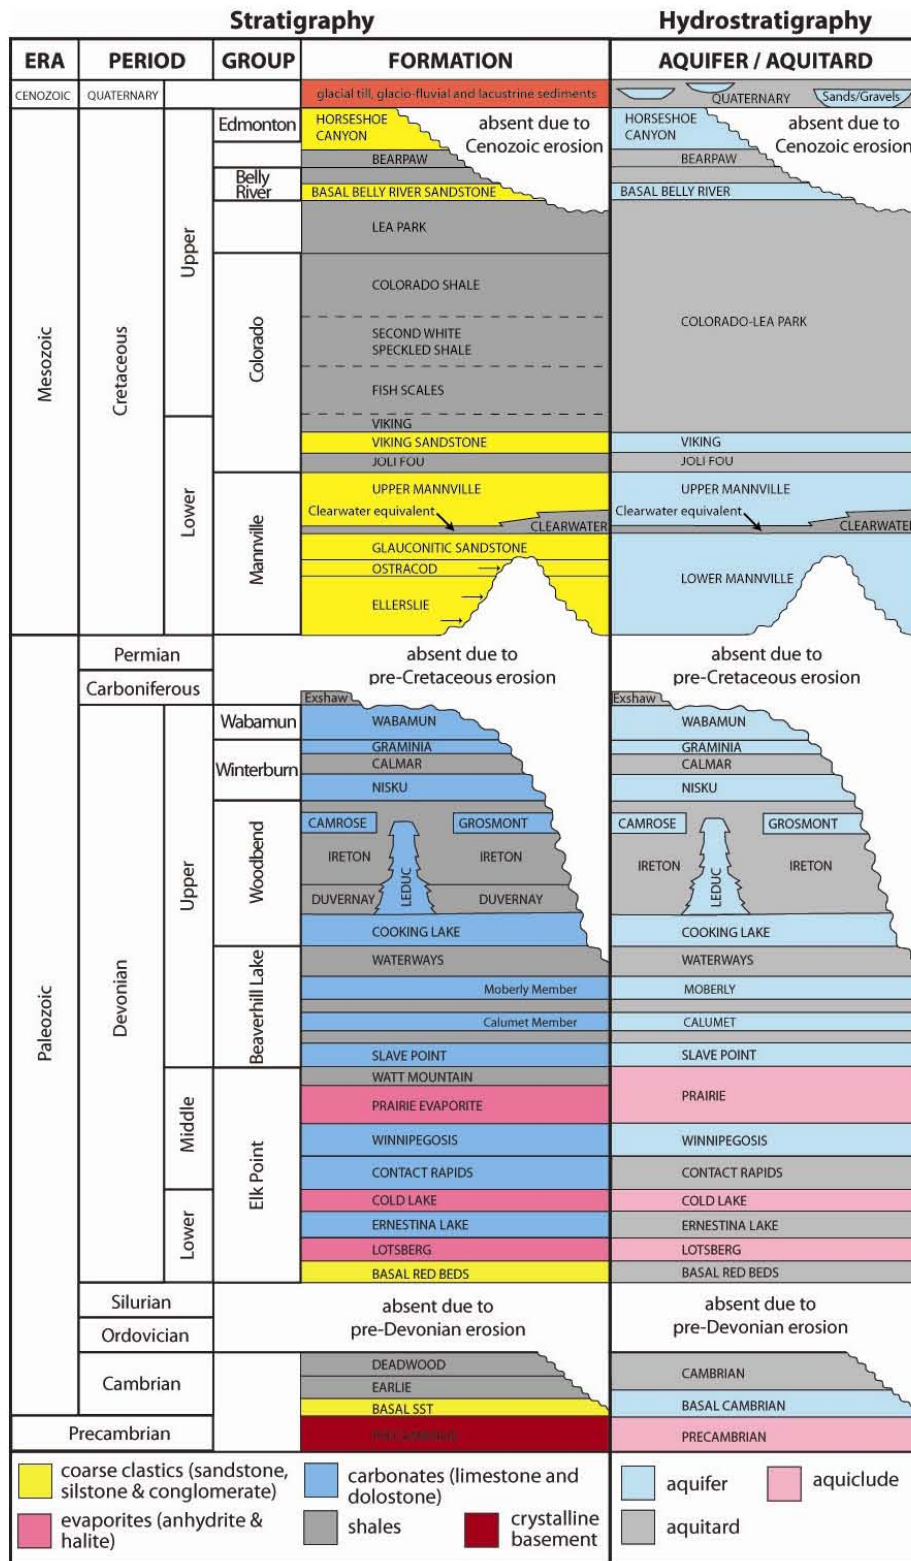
Stratigraphy

Hydrostratigraphy

| ERA | PERIOD | | GROUP | FORMATION | AQUIFER / AQUITARD |
|---|---|---|---|---|---|
| CENOZOIC | QUATERNARY | | | glacial till, glacio-fluvial and lacustrine sediments | QUATERNARY Sands/Gravels |
| Mesozoic | Cretaceous | Upper | Edmonton | HORSESHOE CANYON; absent due to Cenozoic erosion | HORSESHOE CANYON; absent due to Cenozoic erosion |
| | | | | BEARPAW | BEARPAW |
| | | | Belly River | BASAL BELLY RIVER SANDSTONE | BASAL BELLY RIVER |
| | | | | LEA PARK | COLORADO-LEA PARK |
| | | | Colorado | COLORADO SHALE | |
| | | | | SECOND WHITE SPECKLED SHALE | |
| | | | | FISH SCALES | |
| | | Lower | | VIKING | |
| | | | | VIKING SANDSTONE | VIKING |
| | | | | JOLI FOU | JOLI FOU |
| | | | Mannville | UPPER MANNVILLE; Clearwater equivalent; CLEARWATER | UPPER MANNVILLE; Clearwater equivalent; CLEARWATER |
| | | | | GLAUCONITIC SANDSTONE | LOWER MANNVILLE |
| | | | | OSTRACOD | |
| | | | | ELLERSLIE | |
| Paleozoic | Permian | | | absent due to pre-Cretaceous erosion | absent due to pre-Cretaceous erosion |
| | Carboniferous | | | Exshaw | Exshaw |
| | Devonian | Upper | Wabamun | WABAMUN | WABAMUN |
| | | | Winterburn | GRAMINIA | GRAMINIA |
| | | | | CALMAR | CALMAR |
| | | | | NISKU | NISKU |
| | | | Woodbend | CAMROSE; GROSMONT | CAMROSE; GROSMONT |
| | | | | IRETON; LEDUC; IRETON | IRETON; LEDUC; IRETON |
| | | | | DUVERNAY; DUVERNAY | |
| | | | | COOKING LAKE | COOKING LAKE |
| | | | Beaverhill Lake | WATERWAYS | WATERWAYS |
| | | | | Moberly Member | MOBERLY |
| | | | | Calumet Member | CALUMET |
| | | | | SLAVE POINT | SLAVE POINT |
| | | Middle | Elk Point | WATT MOUNTAIN | PRAIRIE |
| | | | | PRAIRIE EVAPORITE | |
| | | | | WINNIPEGOSIS | WINNIPEGOSIS |
| | | | | CONTACT RAPIDS | CONTACT RAPIDS |
| | | Lower | | COLD LAKE | COLD LAKE |
| | | | | ERNESTINA LAKE | ERNESTINA LAKE |
| | | | | LOTSBERG | LOTSBERG |
| | | | | BASAL RED BEDS | BASAL RED BEDS |
| | Silurian | | | absent due to pre-Devonian erosion | absent due to pre-Devonian erosion |
| | Ordovician | | | | |
| | Cambrian | | | DEADWOOD | CAMBRIAN |
| | | | | EARLIE | |
| | | | | BASAL SST | BASAL CAMBRIAN |
| Precambrian | | | | PRECAMBRIAN | PRECAMBRIAN |

coarse clastics (sandstone, silstone & conglomerate)
carbonates (limestone and dolostone)
evaporites (anhydrite & halite)
shales
crystalline basement
aquifer
aquiclude
aquitard